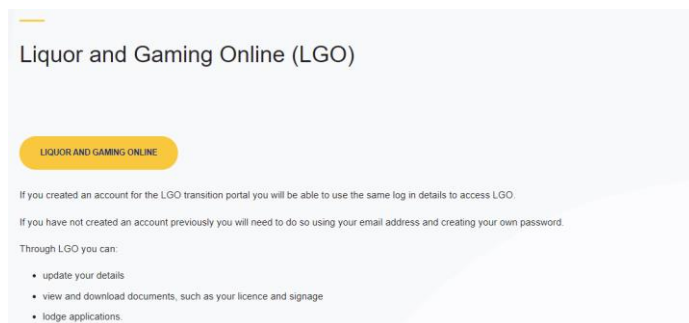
Liquor and Gaming Online (LGO)

LIQUOR AND GAMING ONLINE

If you created an account for the LGO transition portal you will be able to use the same log in details to access LGO.

If you have not created an account previously you will need to do so using your email address and creating your own password.

Through LGO you can:

- update your details
- view and download documents, such as your licence and signage
- lodge applications.